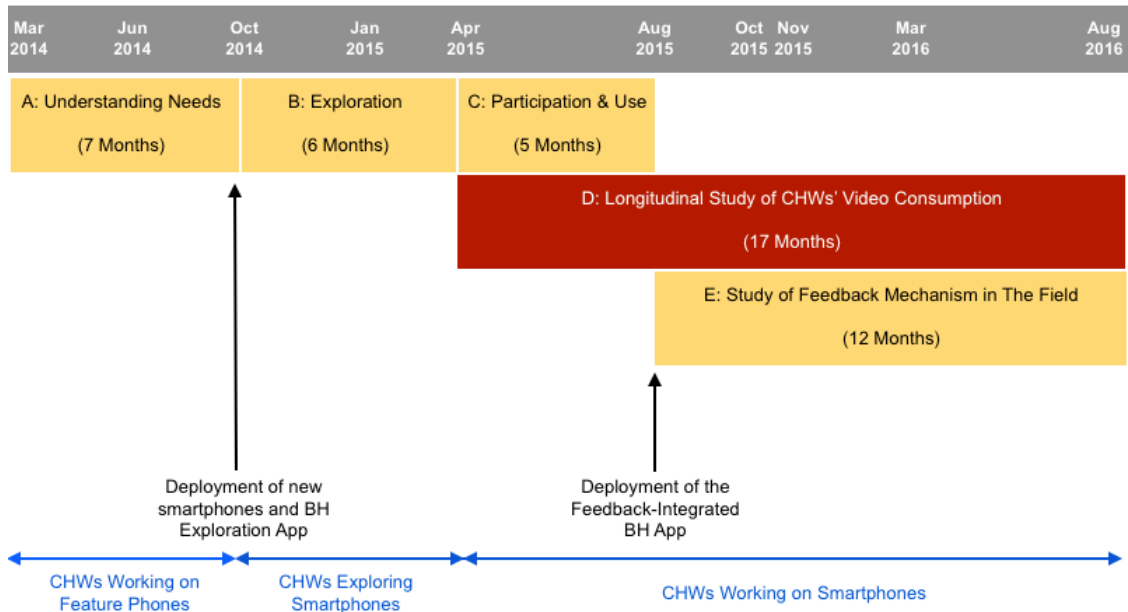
Mar 2014 Jun 2014 Oct 2014 Jan 2015 Apr 2015 Aug 2015 Oct 2015 Nov 2015 Mar 2016 Aug 2016

A: Understanding Needs

(7 Months)

B: Exploration

(6 Months)

C: Participation & Use

(5 Months)

D: Longitudinal Study of CHWs' Video Consumption

(17 Months)

E: Study of Feedback Mechanism in The Field

(12 Months)

Deployment of new smartphones and BH Exploration App

Deployment of the Feedback-Integrated BH App

CHWs Working on Feature Phones

CHWs Exploring Smartphones

CHWs Working on Smartphones